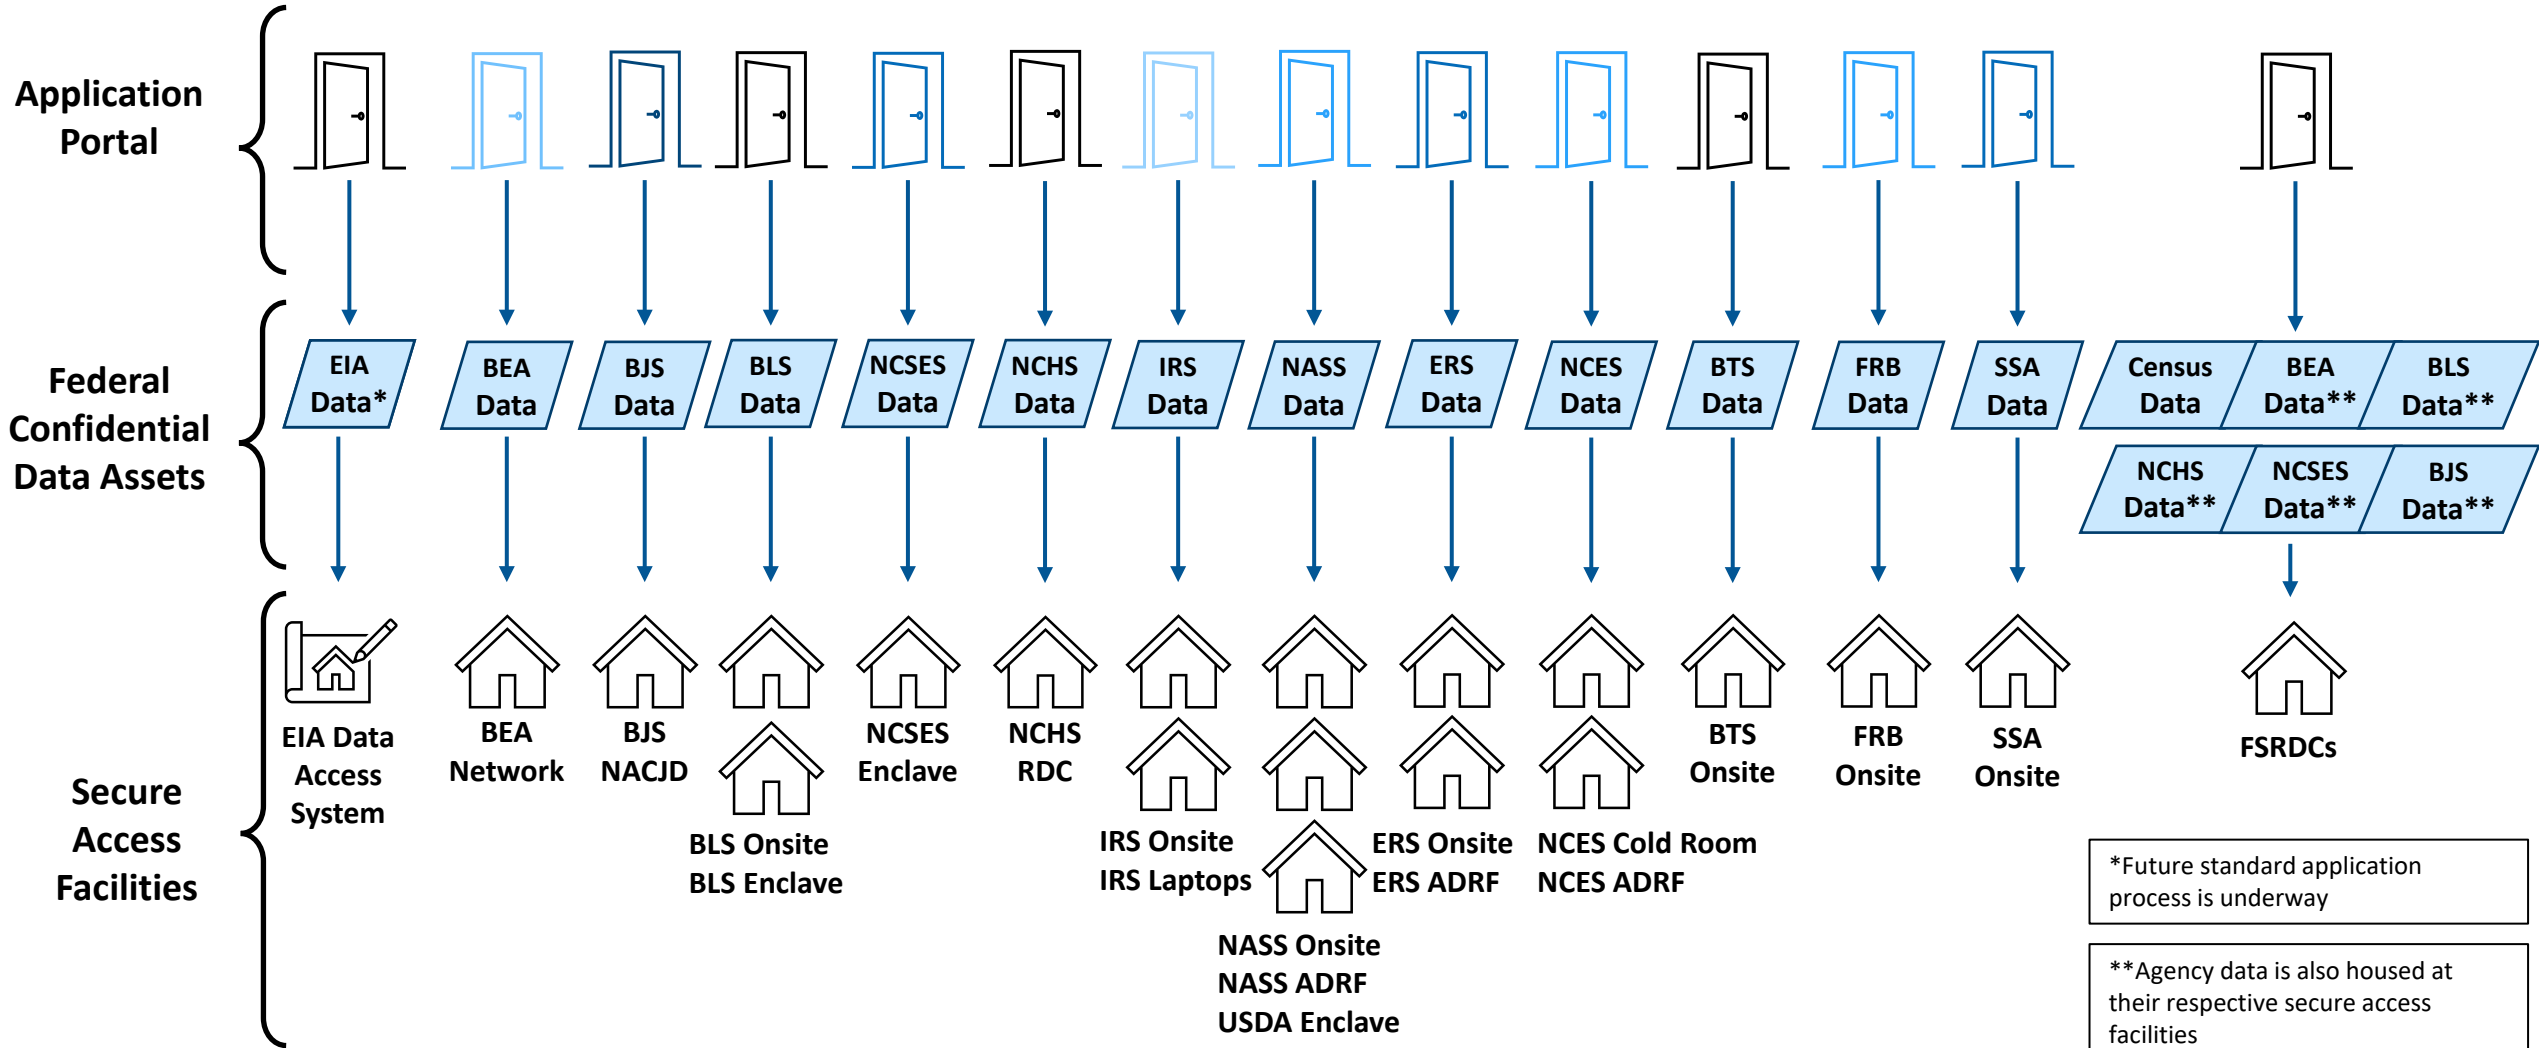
Application Portal

Federal Confidential Data Assets

Secure Access Facilities

EIA Data*

BEA Data

BJS Data

BLS Data

NCSES Data

NCHS Data

IRS Data

NASS Data

ERS Data

NCES Data

BTS Data

FRB Data

SSA Data

Census Data

BEA Data**

BLS Data**

NCHS Data**

NCSES Data**

BJS Data**

EIA Data Access System

BEA Network

BJS NACJD

BLS Onsite
BLS Enclave

NCSES Enclave

NCHS RDC

IRS Onsite
IRS Laptops

NASS Onsite
NASS ADRF
USDA Enclave

ERS Onsite
ERS ADRF

NCES Cold Room
NCES ADRF

BTS Onsite

FRB Onsite

SSA Onsite

FSRDCs

*Future standard application process is underway

**Agency data is also housed at their respective secure access facilities